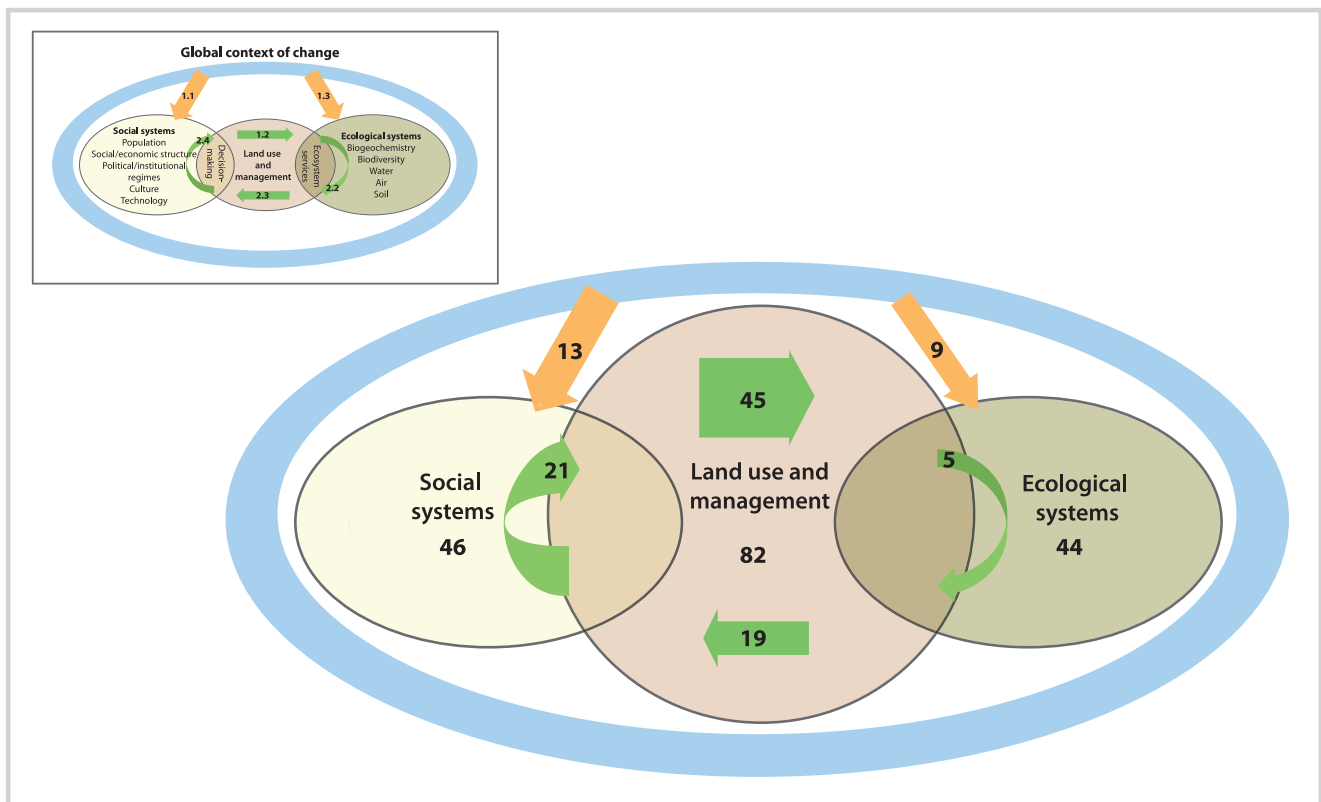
Global context of change

1.1

1.3

Social systems
Population
Social/economic structure
Political/institutional regimes
Culture
Technology

2.4

Decision-making

1.2

Land use and management

2.3

Ecosystem services

2.2

Ecological systems
Biogeochemistry
Biodiversity
Water
Air
Soil

13

9

45

Social systems
46

21

Land use and management
82

5

Ecological systems
44

19